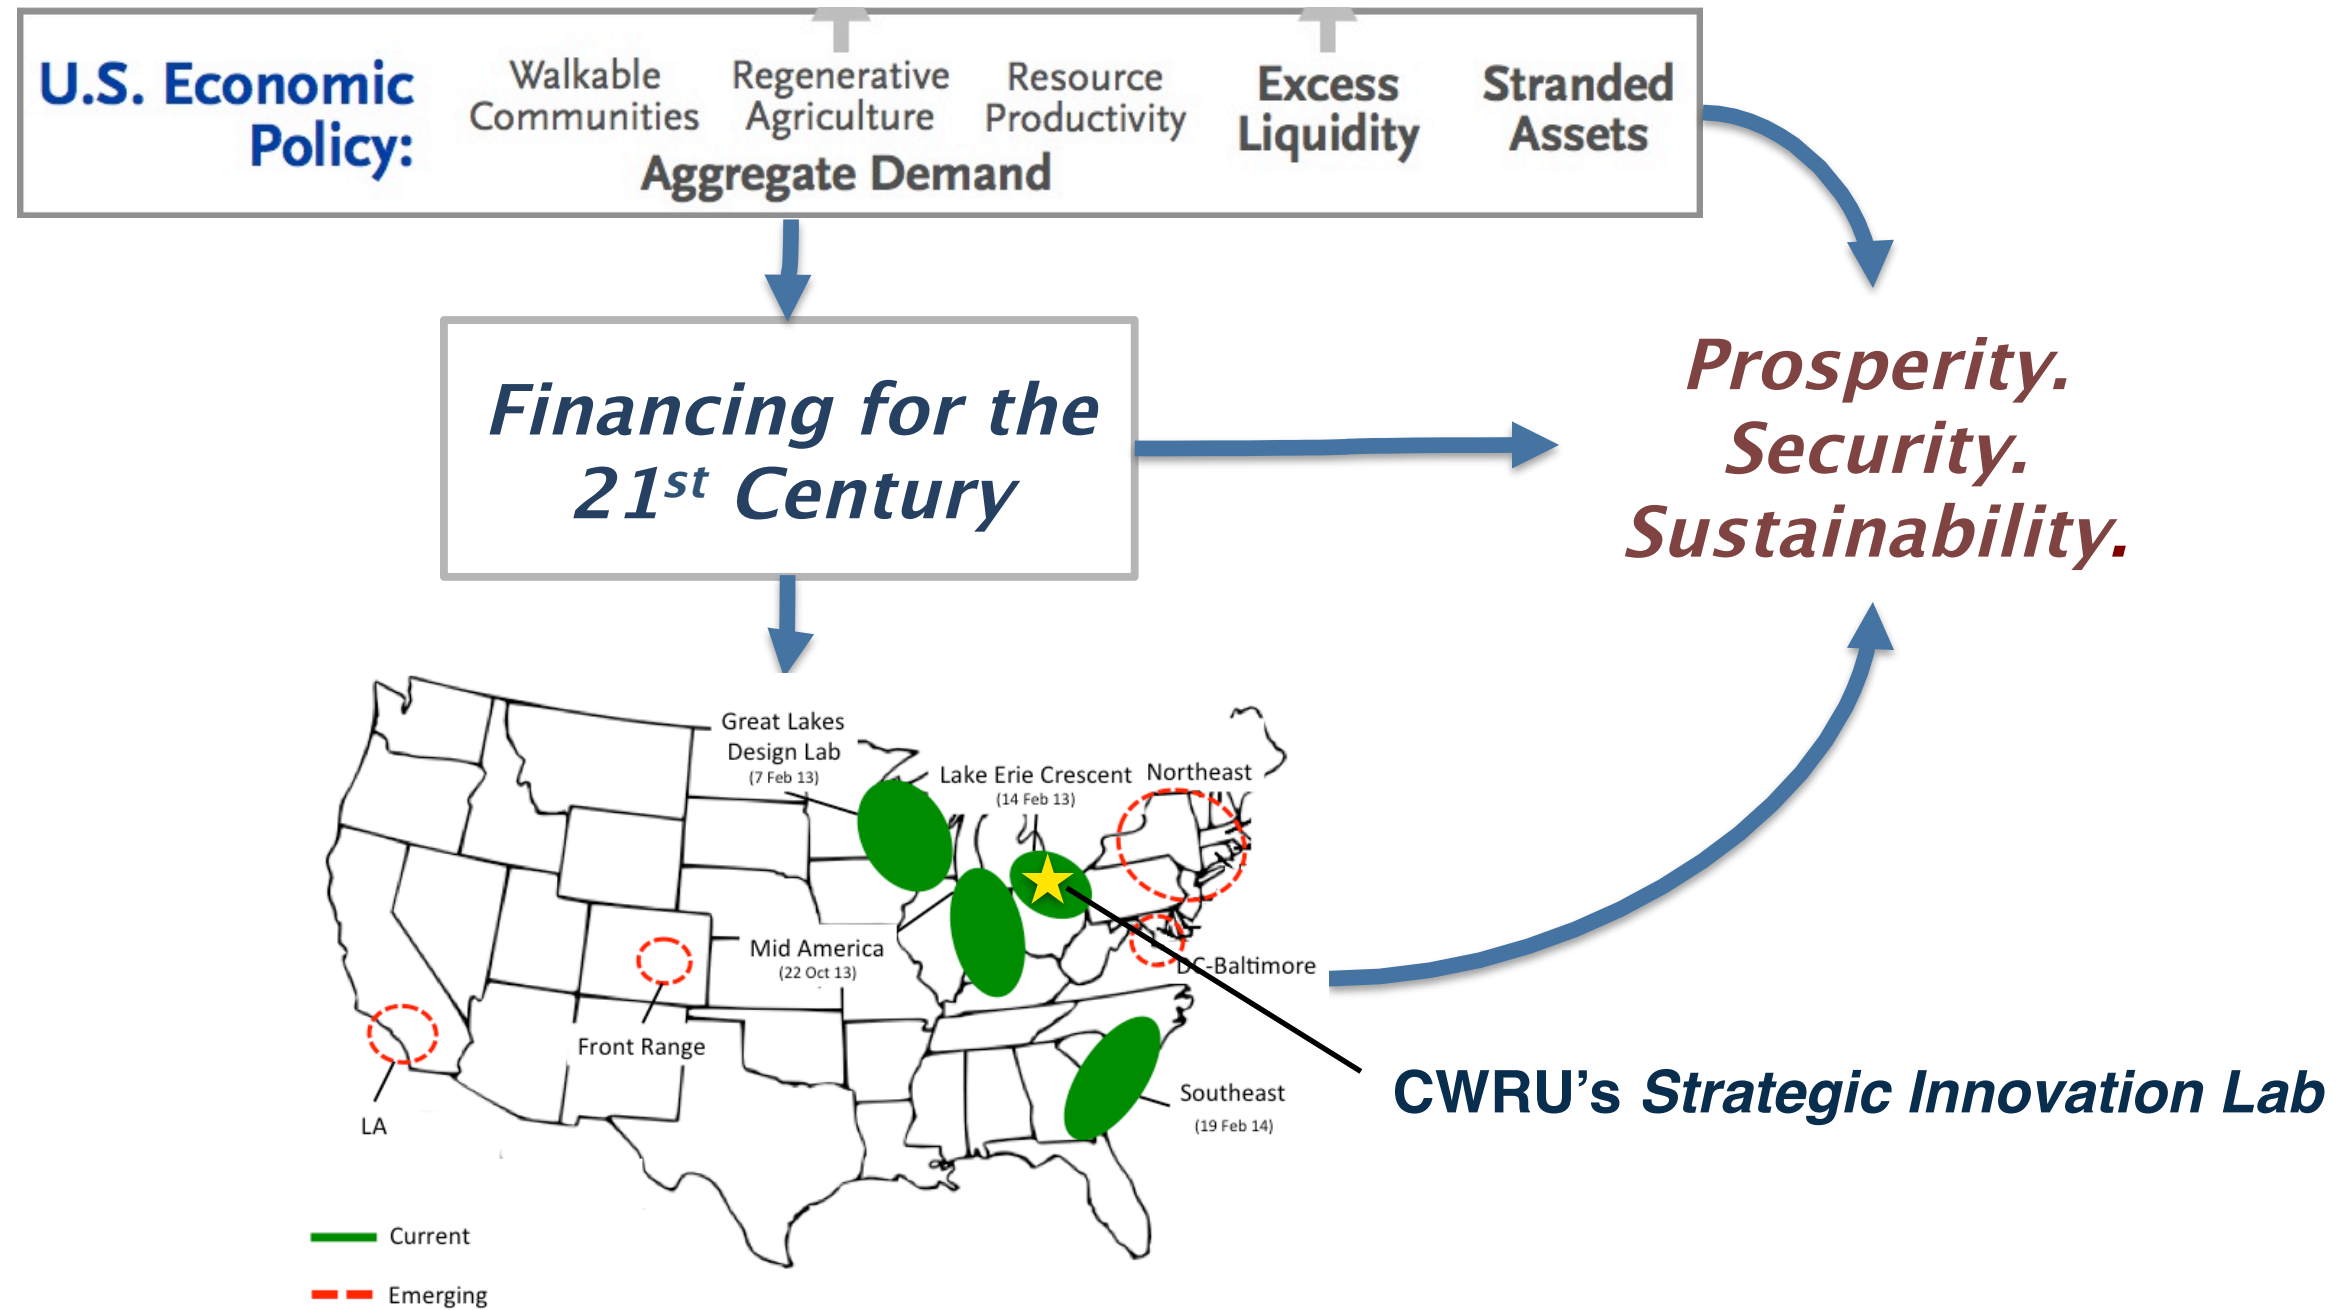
U.S. Economic Policy:

Walkable Communities

Regenerative Agriculture

Resource Productivity

Aggregate Demand

Excess Liquidity

Stranded Assets

Financing for the $21^{st}$ Century

Prosperity. Security. Sustainability.

Great Lakes Design Lab (7 Feb 13)

Lake Erie Crescent (14 Feb 13)

Northeast

Mid America (22 Oct 13)

DC-Baltimore

Front Range

LA

Southeast (19 Feb 14)

Current

Emerging

CWRU's Strategic Innovation Lab